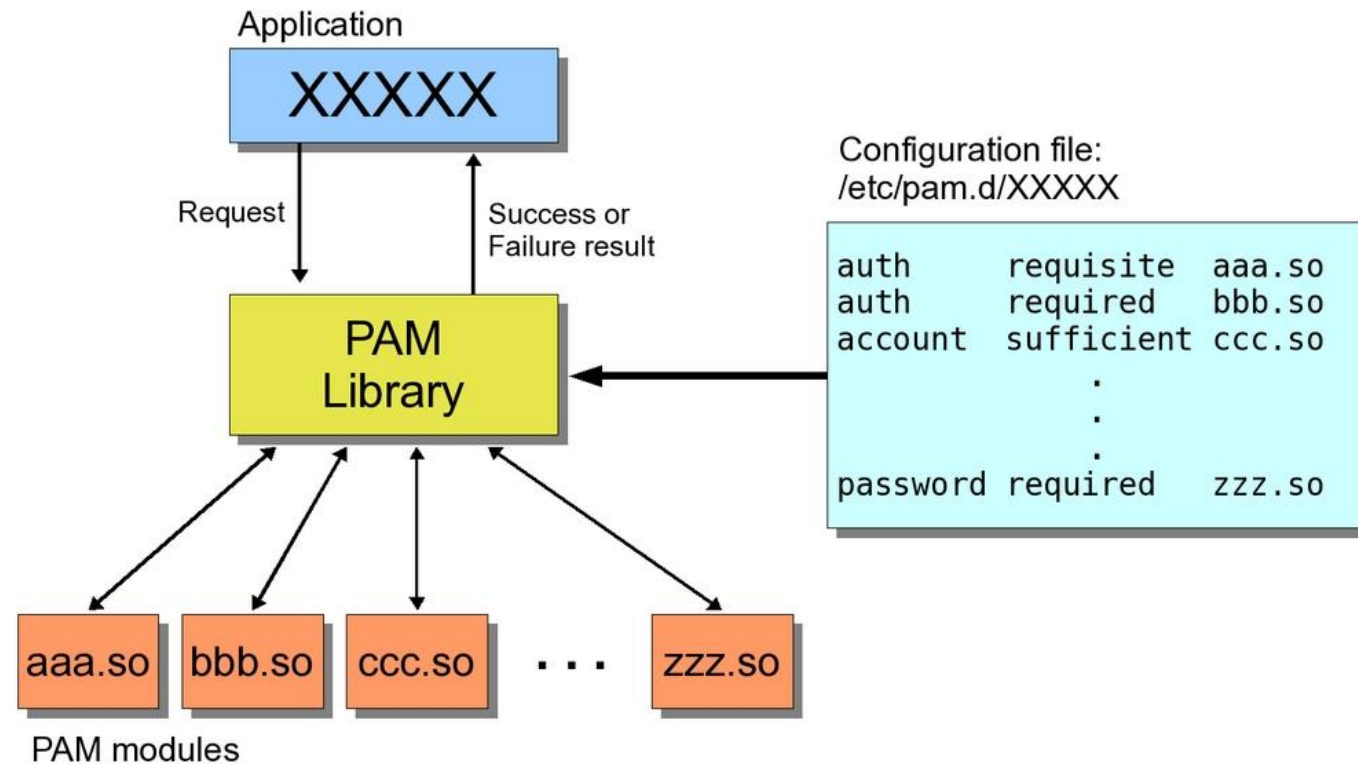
Application

XXXXX

Request

Success or Failure result

PAM Library

Configuration file: /etc/pam.d/XXXXX

auth requisite aaa.so
auth required bbb.so
account sufficient ccc.so
.
.
.
password required zzz.so

aaa.so

bbb.so

ccc.so

. . .

zzz.so

PAM modules